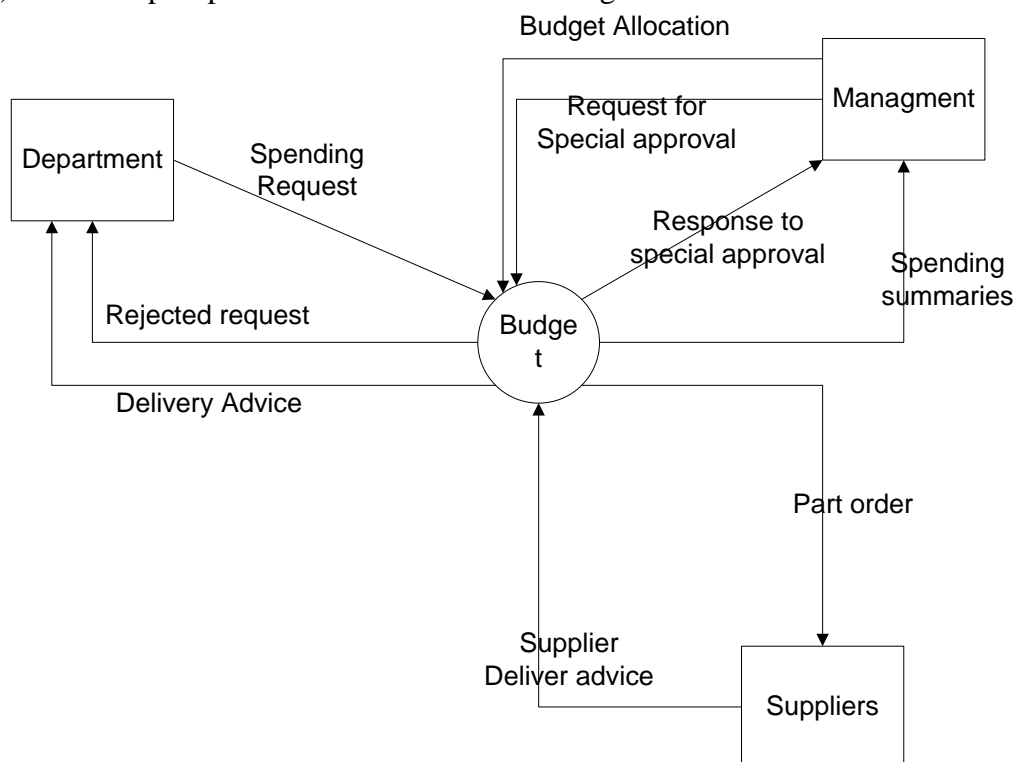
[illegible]

Budget Allocation

Managment

Request for Special approval

Department

Spending Request

Response to special approval

Spending summaries

Rejected request

Budge t

Delivery Advice

Part order

Supplier Deliver advice

Suppliers